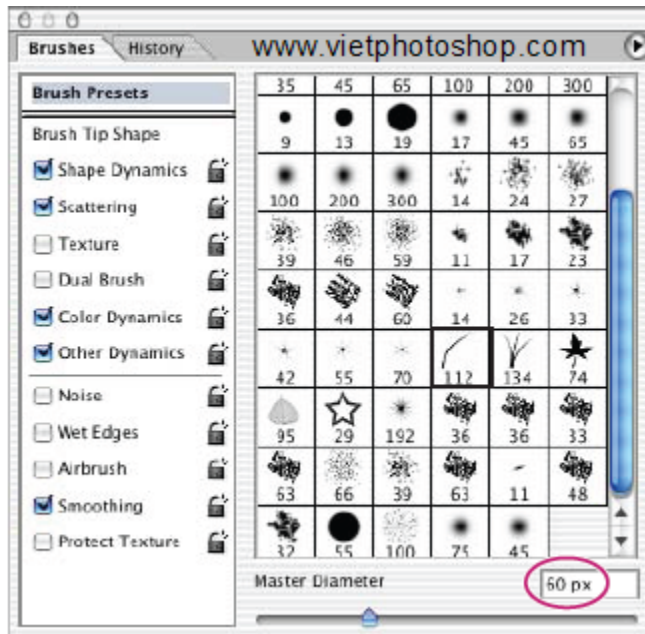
Brushes History www.vietphotoshop.com

Brush Presets

Brush Tip Shape
Shape Dynamics
Scattering
Texture
Dual Brush
Color Dynamics
Other Dynamics
Noise
Wet Edges
Airbrush
Smoothing
Protect Texture

| 35 | 45 | 65 | 100 | 200 | 300 |
|---|---|---|---|---|---|
| 9 | 13 | 19 | 17 | 45 | 65 |
| 100 | 200 | 300 | 14 | 24 | 27 |
| 39 | 46 | 59 | 11 | 17 | 23 |
| 36 | 44 | 60 | 14 | 26 | 33 |
| 42 | 55 | 70 | 112 | 134 | 74 |
| 95 | 29 | 192 | 36 | 36 | 33 |
| 63 | 66 | 39 | 63 | 11 | 48 |
| 32 | 55 | 100 | 75 | 45 | |

Master Diameter 60 px